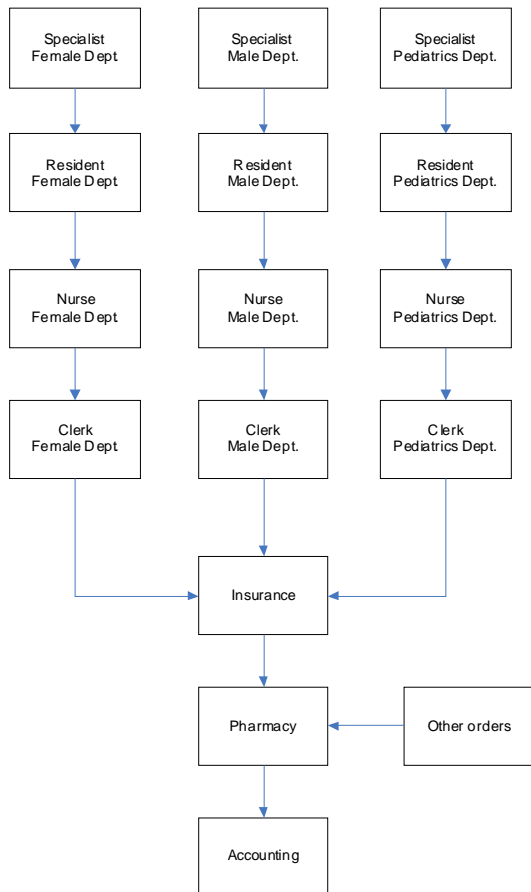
Specialist
Female Dept

Specialist
Male Dept.

Specialist
Pediatrics Dept.

Resident
Female Dept

Resident
Male Dept.

Resident
Pediatrics Dept.

Nurse
Female Dept

Nurse
Male Dept.

Nurse
Pediatrics Dept.

Clerk
Female Dept

Clerk
Male Dept.

Clerk
Pediatrics Dept.

Insurance

Pharmacy

Other orders

Accounting